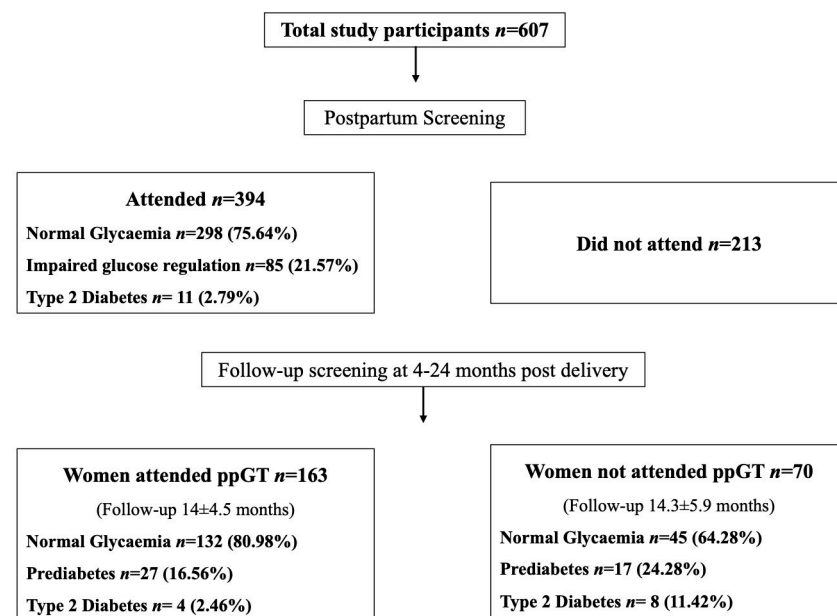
Total study participants $n$=607

Postpartum Screening

Attended $n$=394

Normal Glycaemia $n$=298 (75.64%)

Impaired glucose regulation $n$=85 (21.57%)

Type 2 Diabetes $n$= 11 (2.79%)

Did not attend $n$=213

Follow-up screening at 4-24 months post delivery

Women attended ppGT $n$=163

(Follow-up 14±4.5 months)

Normal Glycaemia $n$=132 (80.98%)

Prediabetes $n$=27 (16.56%)

Type 2 Diabetes $n$= 4 (2.46%)

Women not attended ppGT $n$=70

(Follow-up 14.3±5.9 months)

Normal Glycaemia $n$=45 (64.28%)

Prediabetes $n$=17 (24.28%)

Type 2 Diabetes $n$= 8 (11.42%)